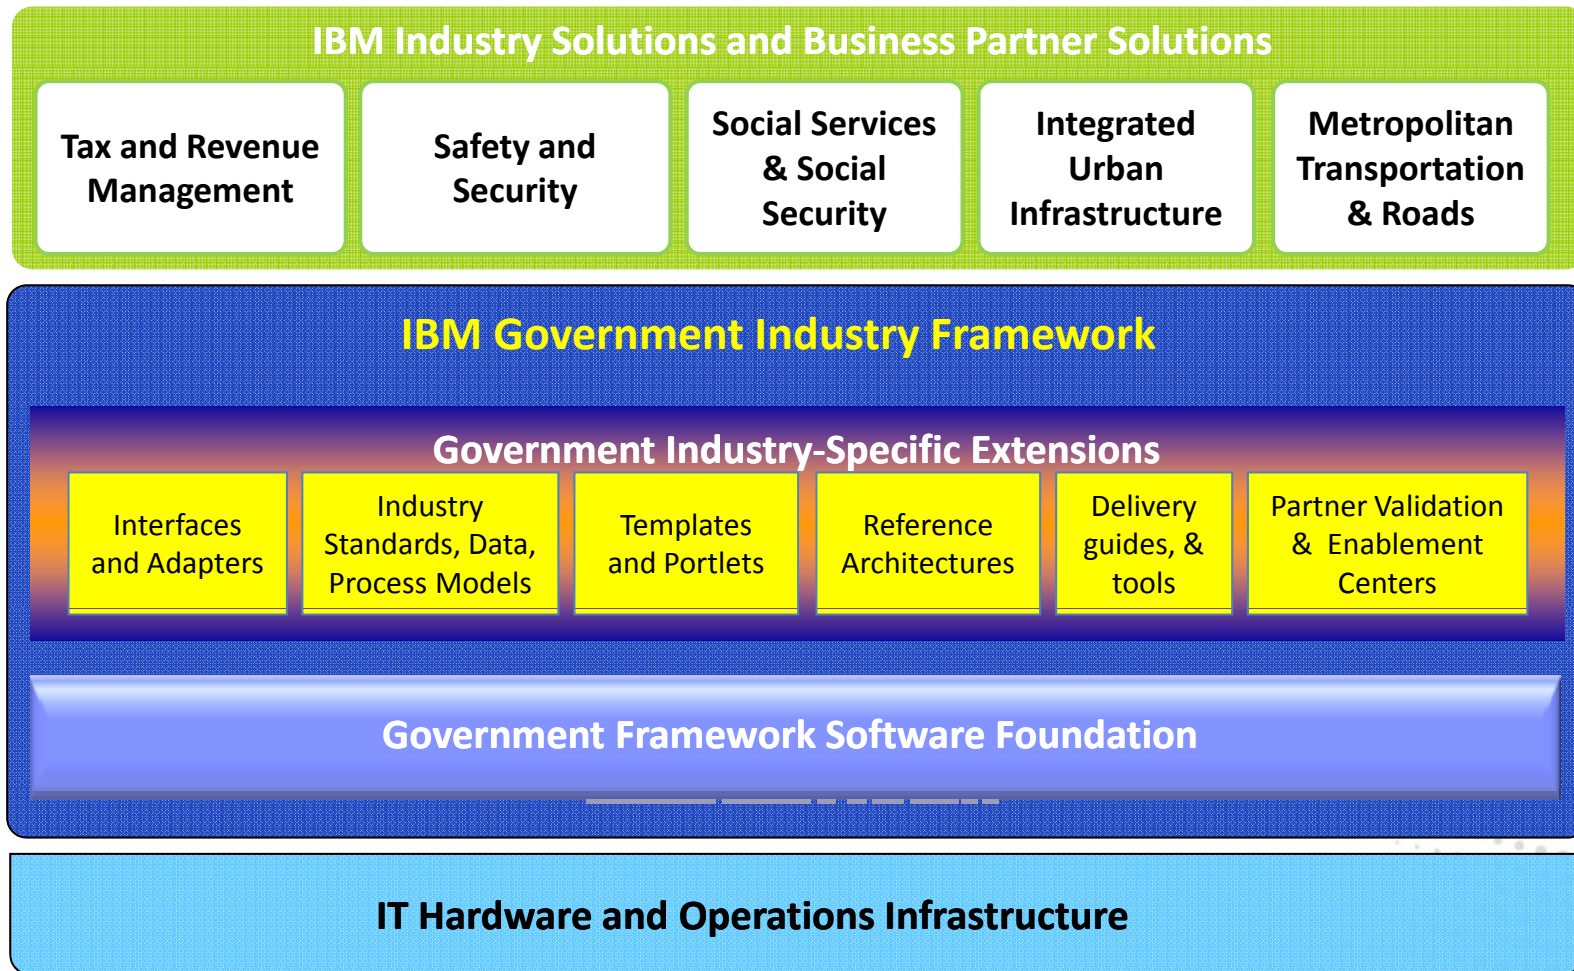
IBM Industry Solutions and Business Partner Solutions

Tax and Revenue Management

Safety and Security

Social Services & Social Security

Integrated Urban Infrastructure

Metropolitan Transportation & Roads

IBM Government Industry Framework

Government Industry-Specific Extensions

Interfaces and Adapters

Industry Standards, Data, Process Models

Templates and Portlets

Reference Architectures

Delivery guides, & tools

Partner Validation & Enablement Centers

Government Framework Software Foundation

IT Hardware and Operations Infrastructure